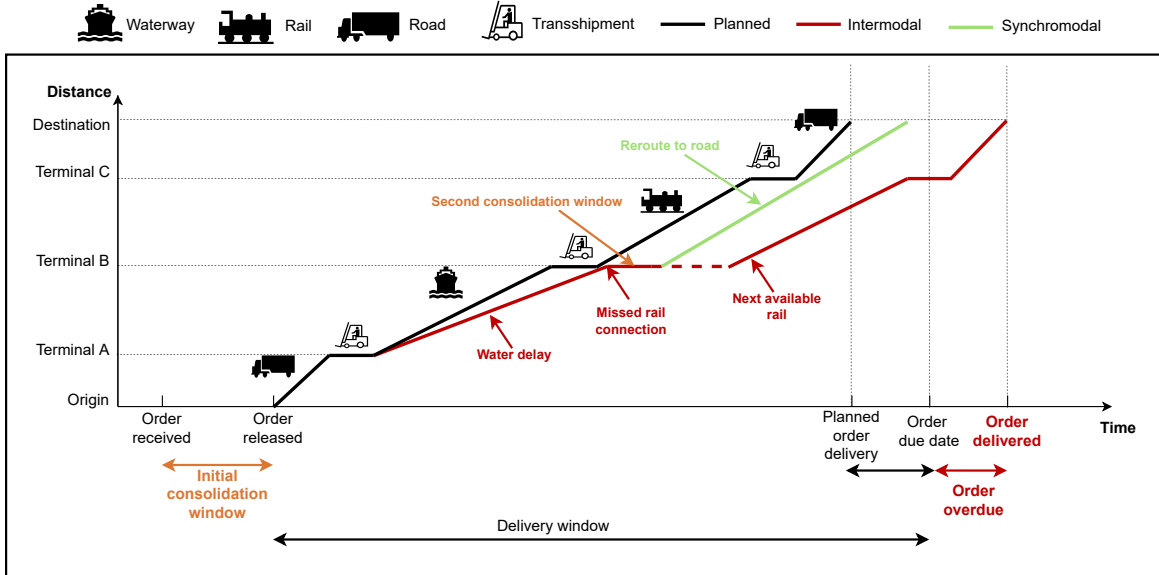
Waterway Rail Road Transshipment Planned Intermodal Synchromodal

Distance

Destination
Terminal C
Terminal B
Terminal A
Origin

Reroute to road
Second consolidation window
Missed rail connection
Next available rail
Water delay

Order received
Order released
Planned order delivery
Order due date
Order delivered
Time

Initial consolidation window
Order overdue
Delivery window